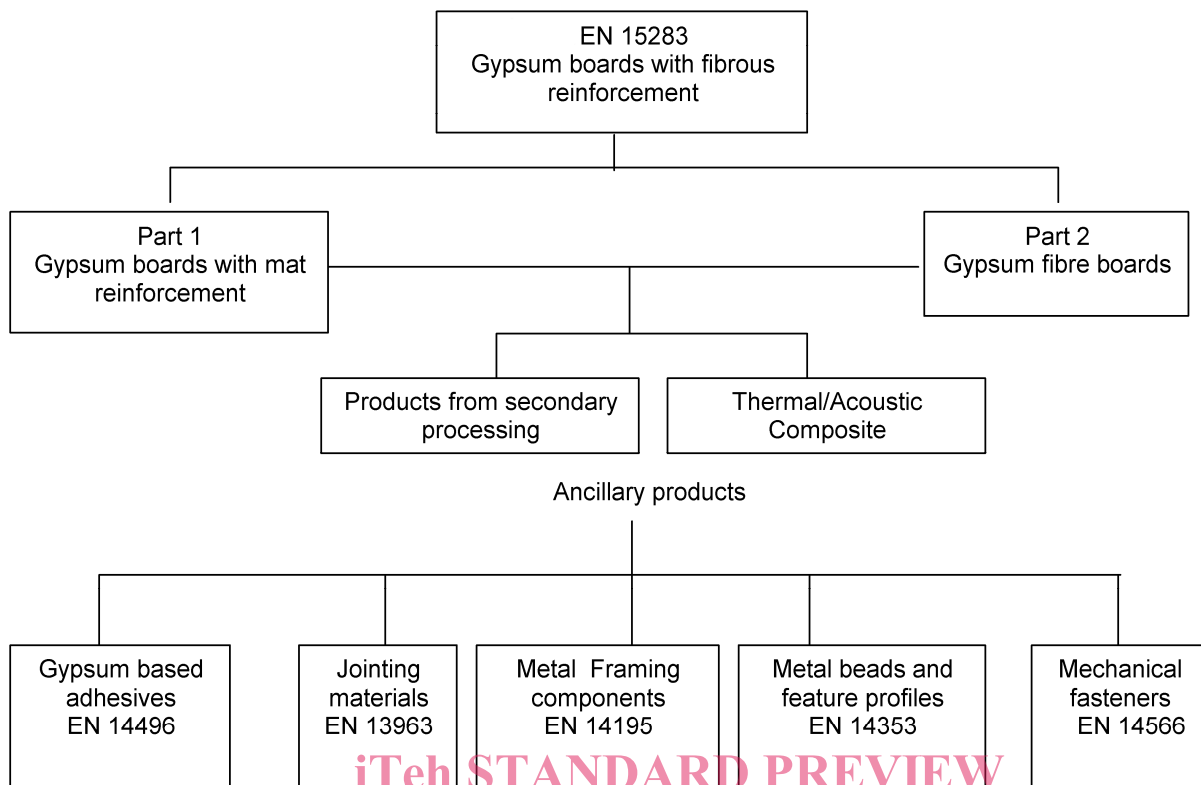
EN 15283
Gypsum boards with fibrous reinforcement

Part 1
Gypsum boards with mat reinforcement

Part 2
Gypsum fibre boards

Products from secondary processing

Thermal/Acoustic Composite

Ancillary products

Gypsum based adhesives
EN 14496

Jointing materials
EN 13963

Metal Framing components
EN 14195

Metal beads and feature profiles
EN 14353

Mechanical fasteners
EN 14566

iTeh STANDARD PREVIEW